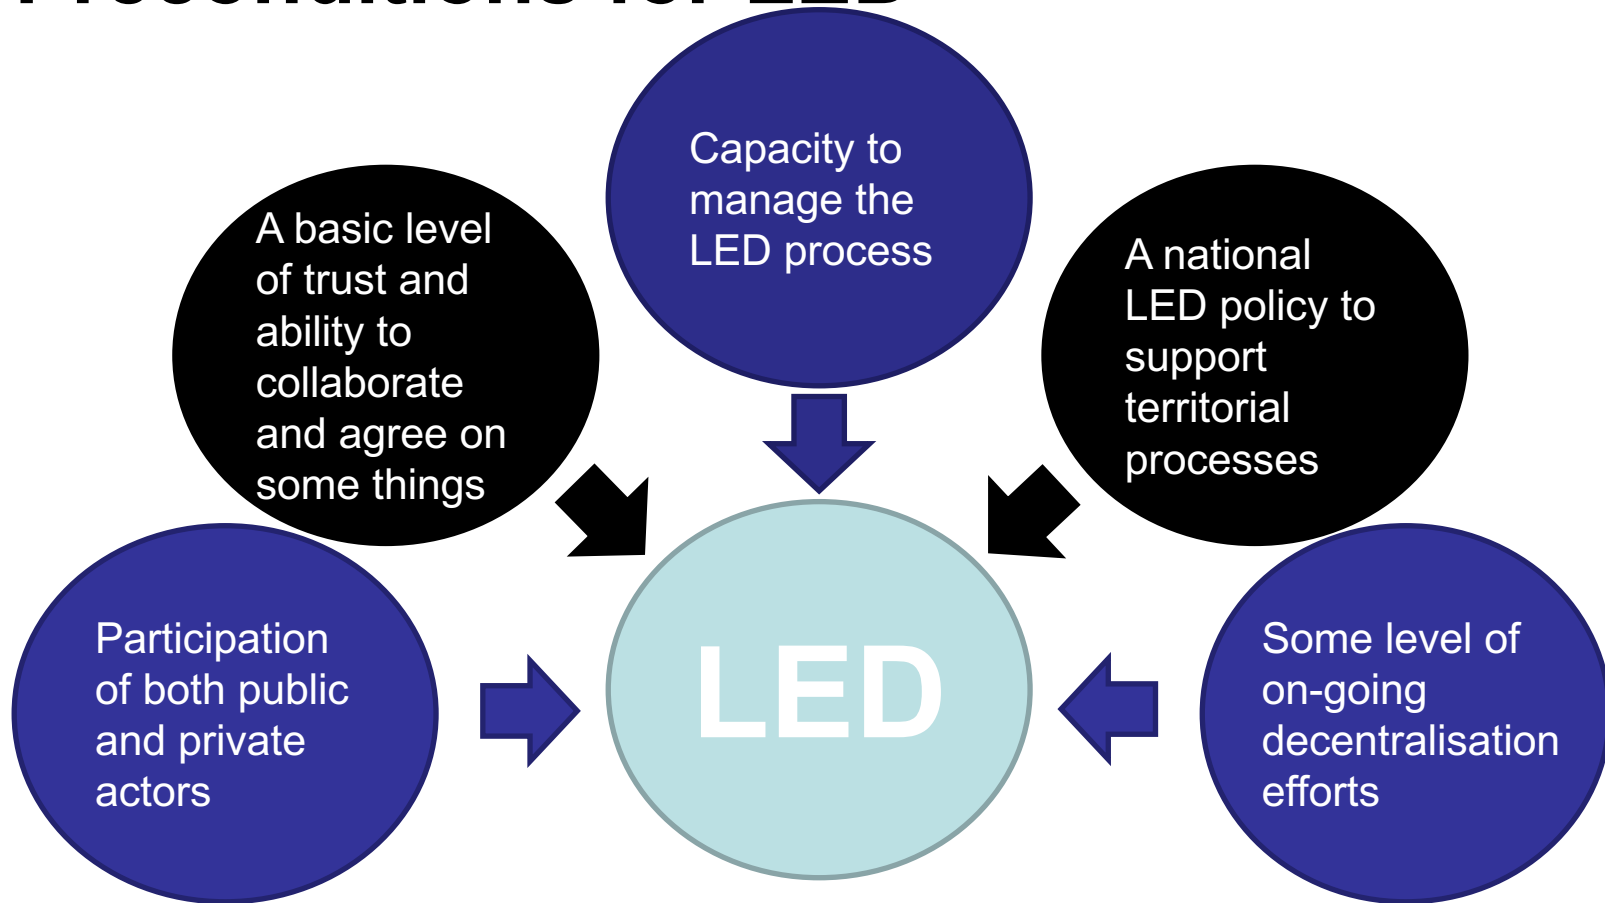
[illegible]

Capacity to manage the LED process

A basic level of trust and ability to collaborate and agree on some things

A national LED policy to support territorial processes

Participation of both public and private actors

LED

Some level of on-going decentralisation efforts